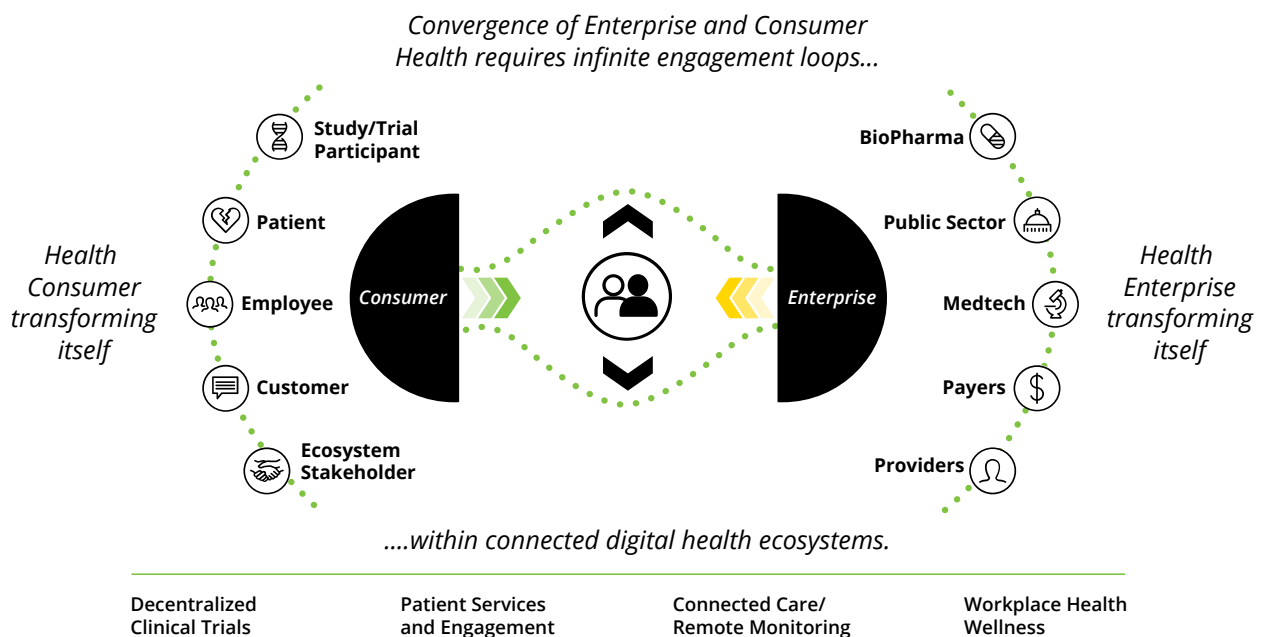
Convergence of Enterprise and Consumer Health requires infinite engagement loops...

Study/Trial Participant

Patient

Employee

Customer

Ecosystem Stakeholder

Health Consumer transforming itself

Consumer

Enterprise

BioPharma

Public Sector

Medtech

Payers

Providers

Health Enterprise transforming itself

....within connected digital health ecosystems.

Decentralized Clinical Trials

Patient Services and Engagement

Connected Care/ Remote Monitoring

Workplace Health Wellness